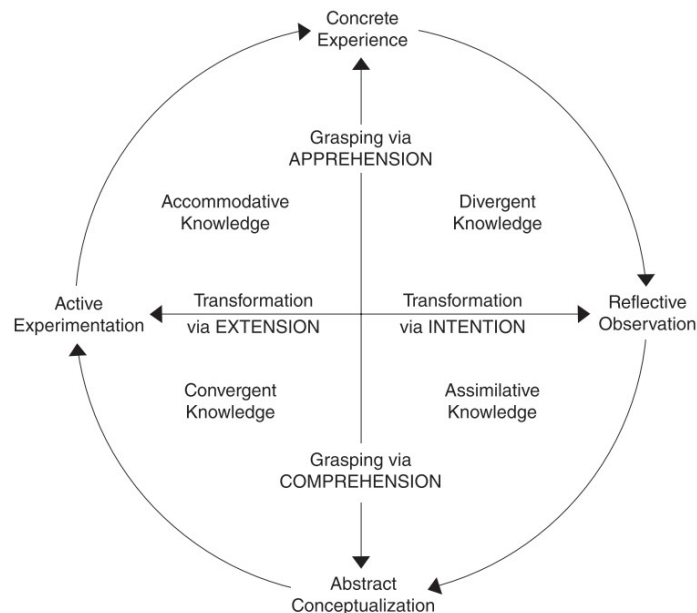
Concrete Experience

Grasping via APPREHENSION

Accommodative Knowledge

Divergent Knowledge

Active Experimentation

Transformation via EXTENSION

Transformation via INTENTION

Reflective Observation

Convergent Knowledge

Assimilative Knowledge

Grasping via COMPREHENSION

Abstract Conceptualization